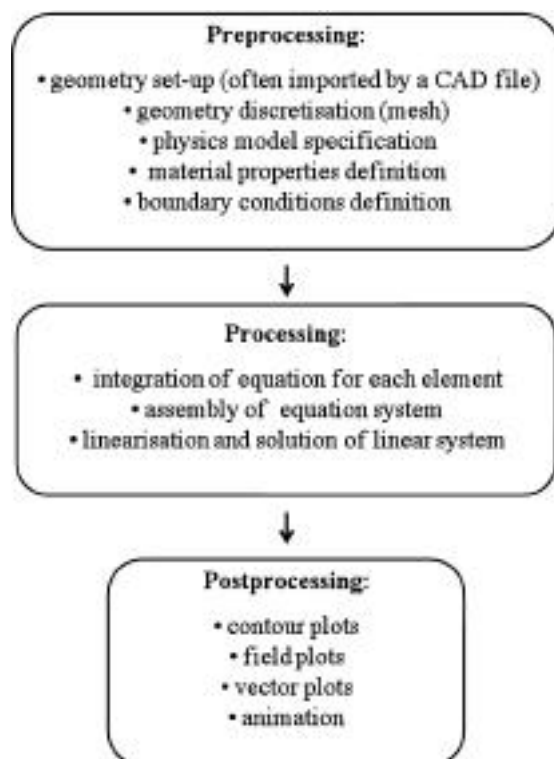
Preprocessing:

• geometry set-up (often imported by a CAD file)
• geometry discretisation (mesh)
• physics model specification
• material properties definition
• boundary conditions definition

Processing:

• integration of equation for each element
• assembly of equation system
• linearisation and solution of linear system

Postprocessing:

• contour plots
• field plots
• vector plots
• animation